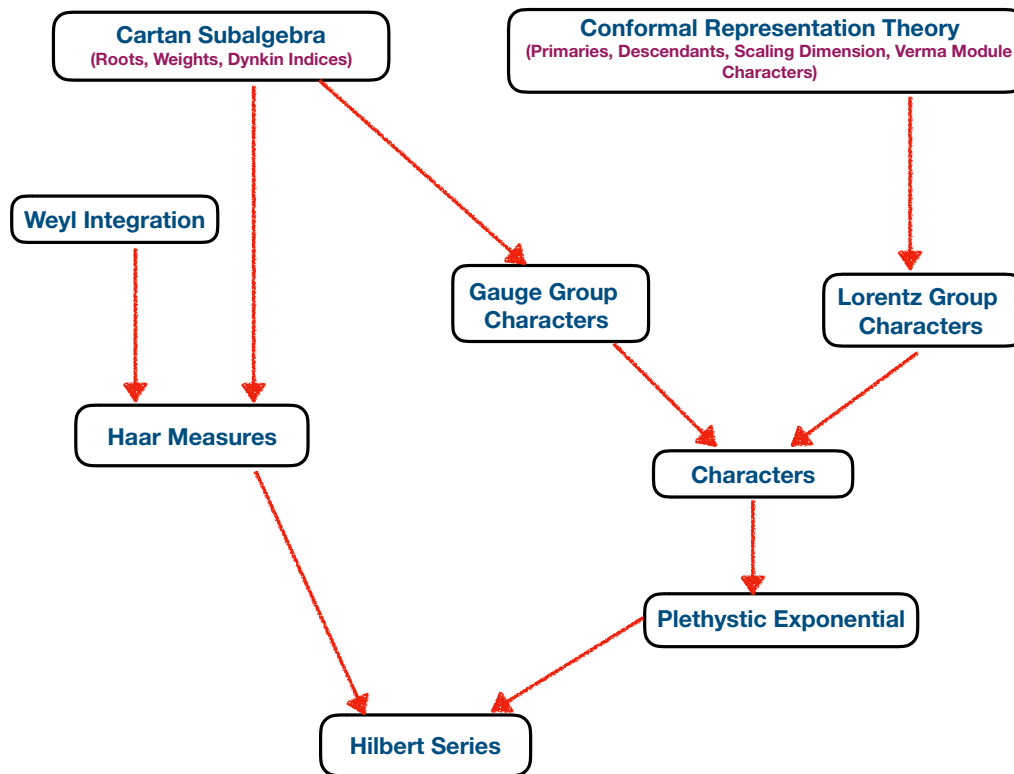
Cartan Subalgebra
(Roots, Weights, Dynkin Indices)

Conformal Representation Theory
(Primaries, Descendants, Scaling Dimension, Verma Module Characters)

Weyl Integration

Gauge Group Characters

Lorentz Group Characters

Haar Measures

Characters

Plethystic Exponential

Hilbert Series